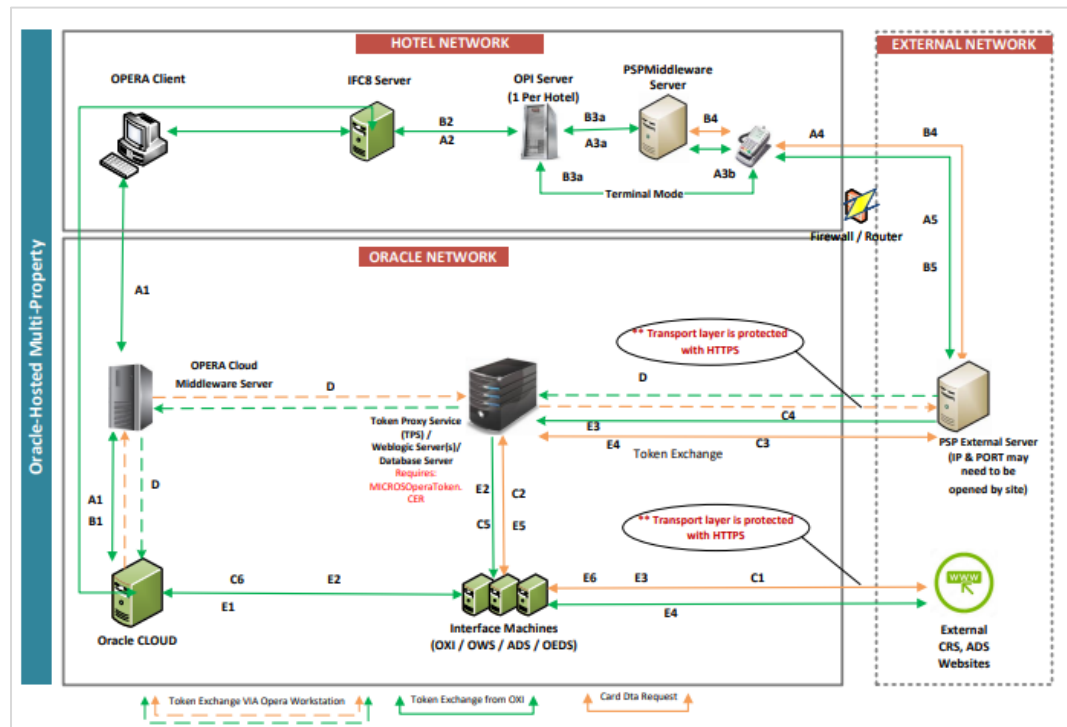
Oracle-Hosted Multi-Property

HOTEL NETWORK

EXTERNAL NETWORK

OPERA Client

IFC8 Server

OPI Server (1 Per Hotel)

PSPMiddleware Server

B2
A2

B3a
A3a

B4

A3b

A4

B4

B3a

Terminal Mode

Firewall / Router

A5

B5

ORACLE NETWORK

A1

** Transport layer is protected with HTTPS

OPERA Cloud Middleware Server

D

D

C4

E3

C3

E4

Token Exchange

Token Proxy Service (TPS) / Weblogic Server(s)/ Database Server

Requires: MICROSOperaToken. CER

PSP External Server (IP & PORT may need to be opened by site)

D

A1
B1

E2
C5

C2
E5

** Transport layer is protected with HTTPS

C6

E2

E6

E3

C1

E1

E4

www

Oracle CLOUD

Interface Machines (OXI / OWS / ADS / OEDS)

External CRS, ADS Websites

Token Exchange VIA Opera Workstation

Token Exchange from OXI

Card Dta Request